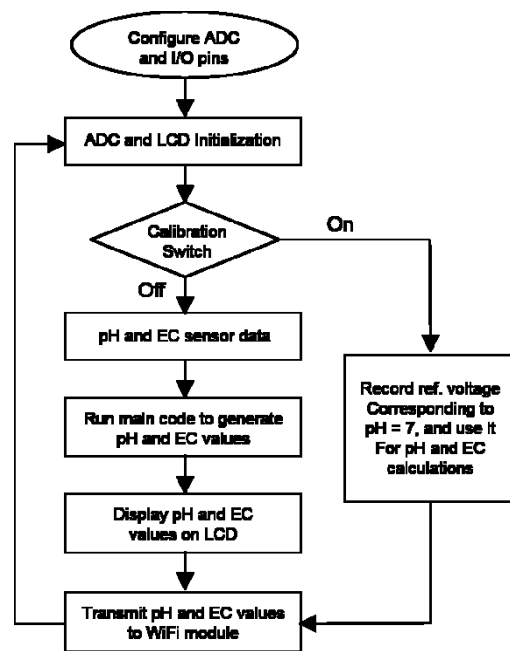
Configure ADC and I/O pins

ADC and LCD Initialization

Calibration Switch

On

Off

pH and EC sensor data

Run main code to generate pH and EC values

Display pH and EC values on LCD

Transmit pH and EC values to WiFi module

Record ref. voltage Corresponding to pH = 7, and use it For pH and EC calculations